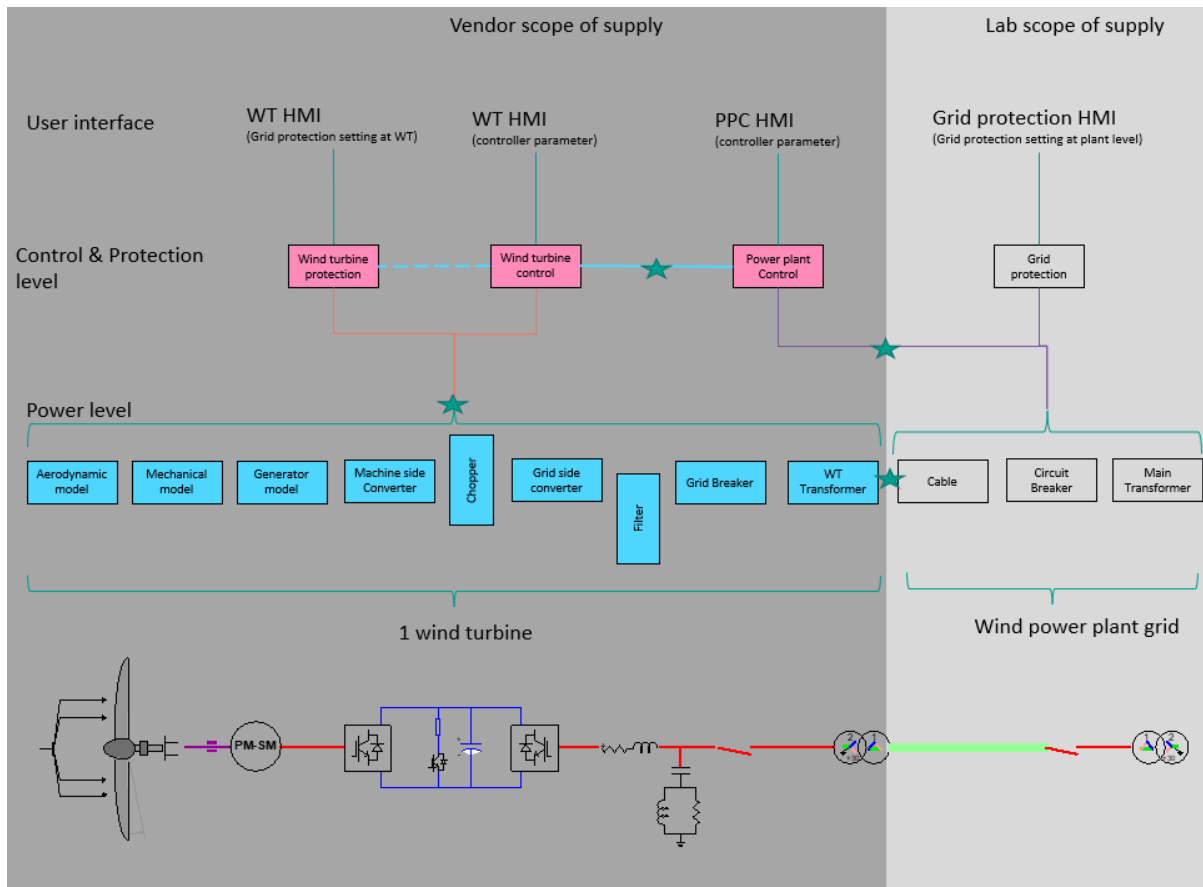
Vendor scope of supply

Lab scope of supply

User interface

WT HMI
(Grid protection setting at WT)

WT HMI
(controller parameter)

PPC HMI
(controller parameter)

Grid protection HMI
(Grid protection setting at plant level)

Control & Protection level

Wind turbine protection

Wind turbine control

Power plant Control

Grid protection

Power level

Aerodynamic model

Mechanical model

Generator model

Machine side Converter

Chopper

Grid side converter

Filter

Grid Breaker

WT Transformer

Cable

Circuit Breaker

Main Transformer

1 wind turbine

Wind power plant grid

PM-SM